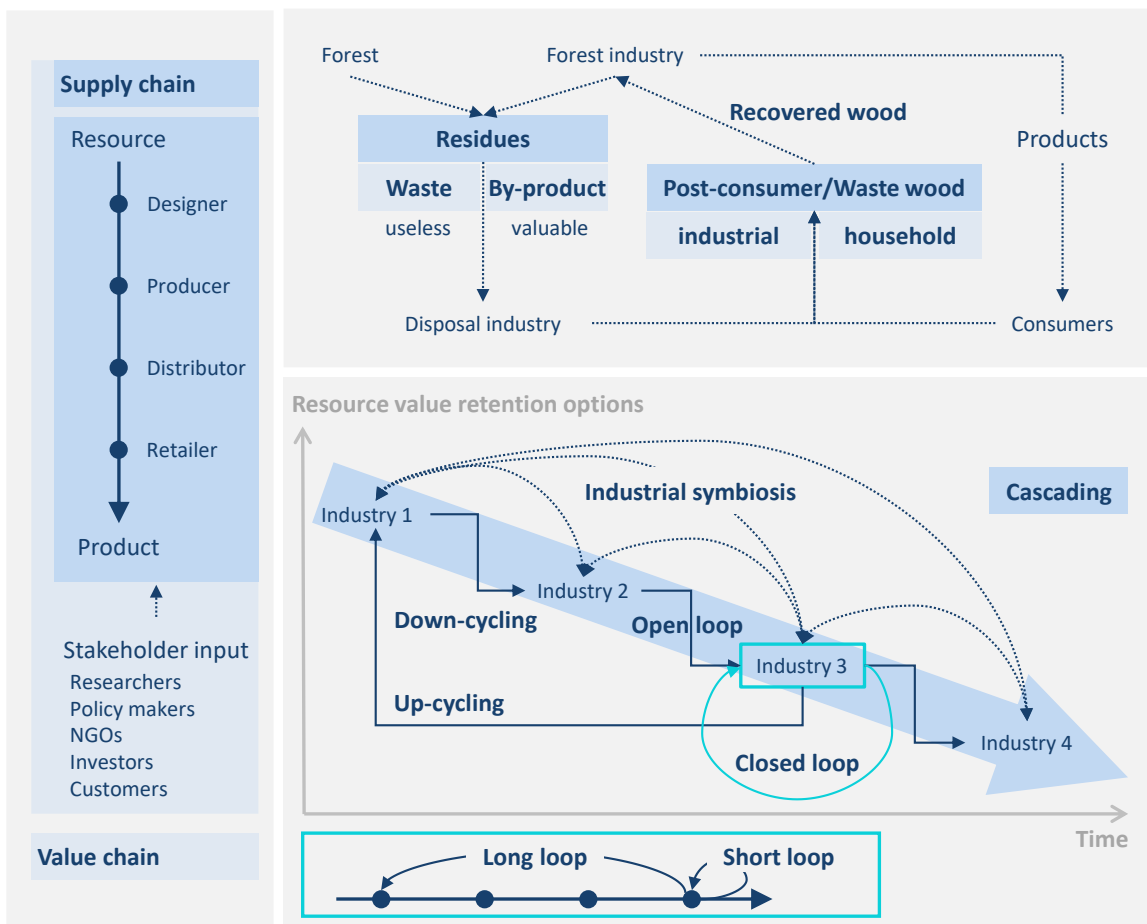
Supply chain

Resource

Designer

Producer

Distributor

Retailer

Product

Stakeholder input
Researchers
Policy makers
NGOs
Investors
Customers

Value chain

Forest

Forest industry

Recovered wood

Products

Residues

Waste

By-product

useless

valuable

Post-consumer/Waste wood

industrial

household

Disposal industry

Consumers

Resource value retention options

Industrial symbiosis

Cascading

Industry 1

Industry 2

Down-cycling

Open loop

Industry 3

Up-cycling

Industry 4

Closed loop

Time

Long loop

Short loop